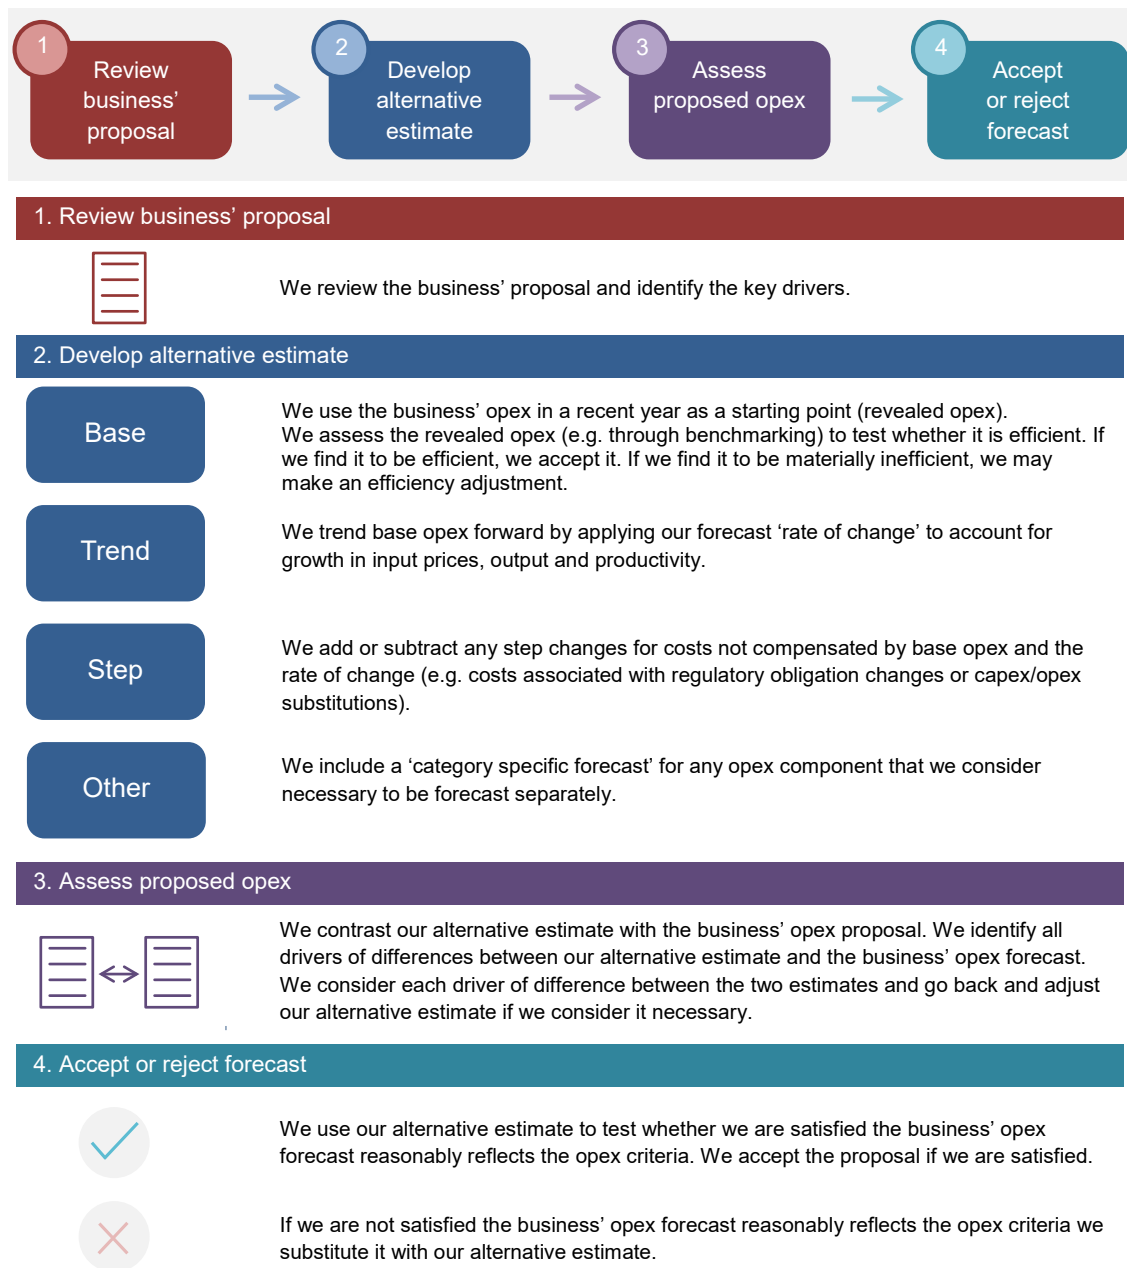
1 Review business' proposal

2 Develop alternative estimate

3 Assess proposed opex

4 Accept or reject forecast

1. Review business' proposal

We review the business' proposal and identify the key drivers.

2. Develop alternative estimate

Base

We use the business' opex in a recent year as a starting point (revealed opex). We assess the revealed opex (e.g. through benchmarking) to test whether it is efficient. If we find it to be efficient, we accept it. If we find it to be materially inefficient, we may make an efficiency adjustment.

Trend

We trend base opex forward by applying our forecast 'rate of change' to account for growth in input prices, output and productivity.

Step

We add or subtract any step changes for costs not compensated by base opex and the rate of change (e.g. costs associated with regulatory obligation changes or capex/opex substitutions).

Other

We include a 'category specific forecast' for any opex component that we consider necessary to be forecast separately.

3. Assess proposed opex

We contrast our alternative estimate with the business' opex proposal. We identify all drivers of differences between our alternative estimate and the business' opex forecast. We consider each driver of difference between the two estimates and go back and adjust our alternative estimate if we consider it necessary.

4. Accept or reject forecast

We use our alternative estimate to test whether we are satisfied the business' opex forecast reasonably reflects the opex criteria. We accept the proposal if we are satisfied.

If we are not satisfied the business' opex forecast reasonably reflects the opex criteria we substitute it with our alternative estimate.